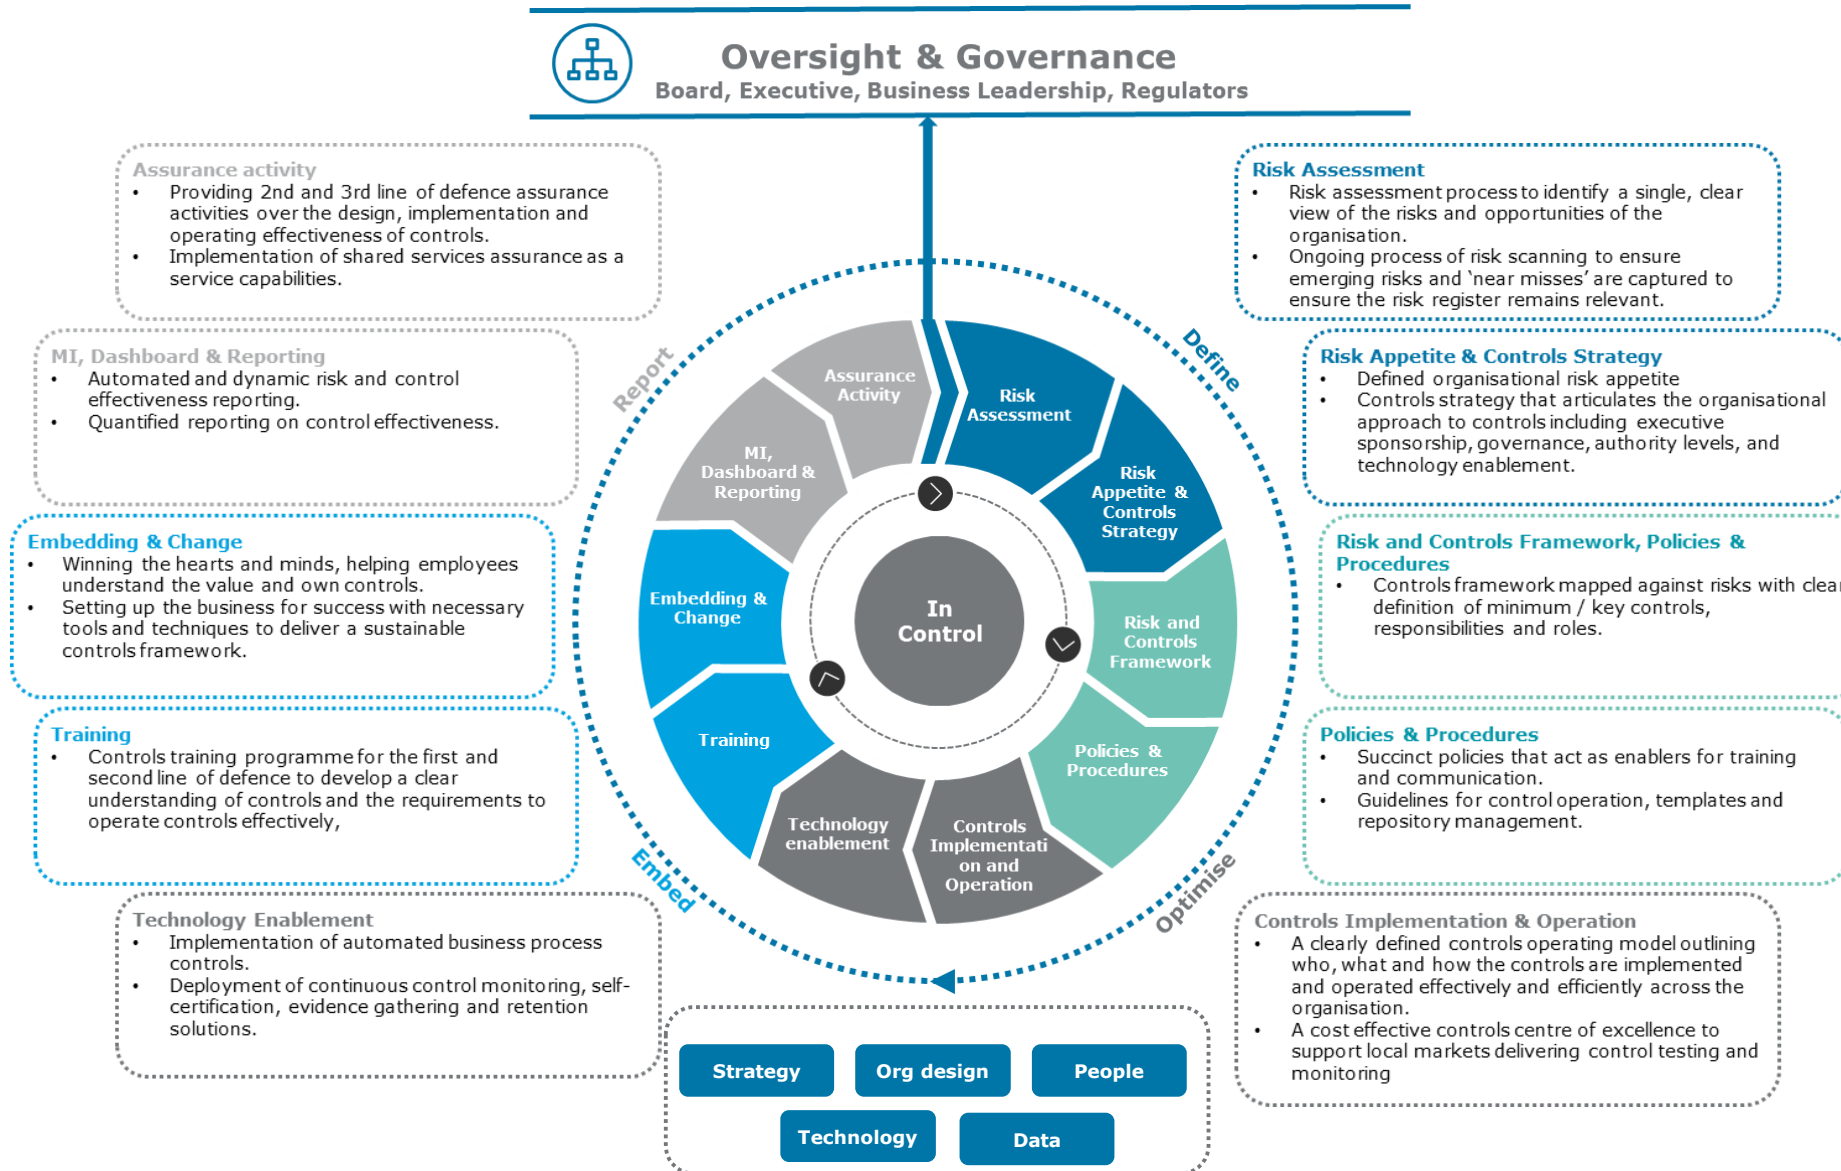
Oversight & Governance
Board, Executive, Business Leadership, Regulators

Assurance activity
• Providing 2nd and 3rd line of defence assurance activities over the design, implementation and operating effectiveness of controls.
• Implementation of shared services assurance as a service capabilities.

MI, Dashboard & Reporting
• Automated and dynamic risk and control effectiveness reporting.
• Quantified reporting on control effectiveness.

Embedding & Change
• Winning the hearts and minds, helping employees understand the value and own controls.
• Setting up the business for success with necessary tools and techniques to deliver a sustainable controls framework.

Training
• Controls training programme for the first and second line of defence to develop a clear understanding of controls and the requirements to operate controls effectively,

Technology Enablement
• Implementation of automated business process controls.
• Deployment of continuous control monitoring, self-certification, evidence gathering and retention solutions.

Risk Assessment
• Risk assessment process to identify a single, clear view of the risks and opportunities of the organisation.
• Ongoing process of risk scanning to ensure emerging risks and 'near misses' are captured to ensure the risk register remains relevant.

Risk Appetite & Controls Strategy
• Defined organisational risk appetite
• Controls strategy that articulates the organisational approach to controls including executive sponsorship, governance, authority levels, and technology enablement.

Risk and Controls Framework, Policies & Procedures
• Controls framework mapped against risks with clear definition of minimum / key controls, responsibilities and roles.

Policies & Procedures
• Succinct policies that act as enablers for training and communication.
• Guidelines for control operation, templates and repository management.

Controls Implementation & Operation
• A clearly defined controls operating model outlining who, what and how the controls are implemented and operated effectively and efficiently across the organisation.
• A cost effective controls centre of excellence to support local markets delivering control testing and monitoring

Report
Define
Optimise
Embed

Assurance Activity
Risk Assessment
MI, Dashboard & Reporting
Risk Appetite & Controls Strategy
Embedding & Change
In Control
Risk and Controls Framework
Training
Policies & Procedures
Technology enablement
Controls Implementati on and Operation

Strategy
Org design
People
Technology
Data